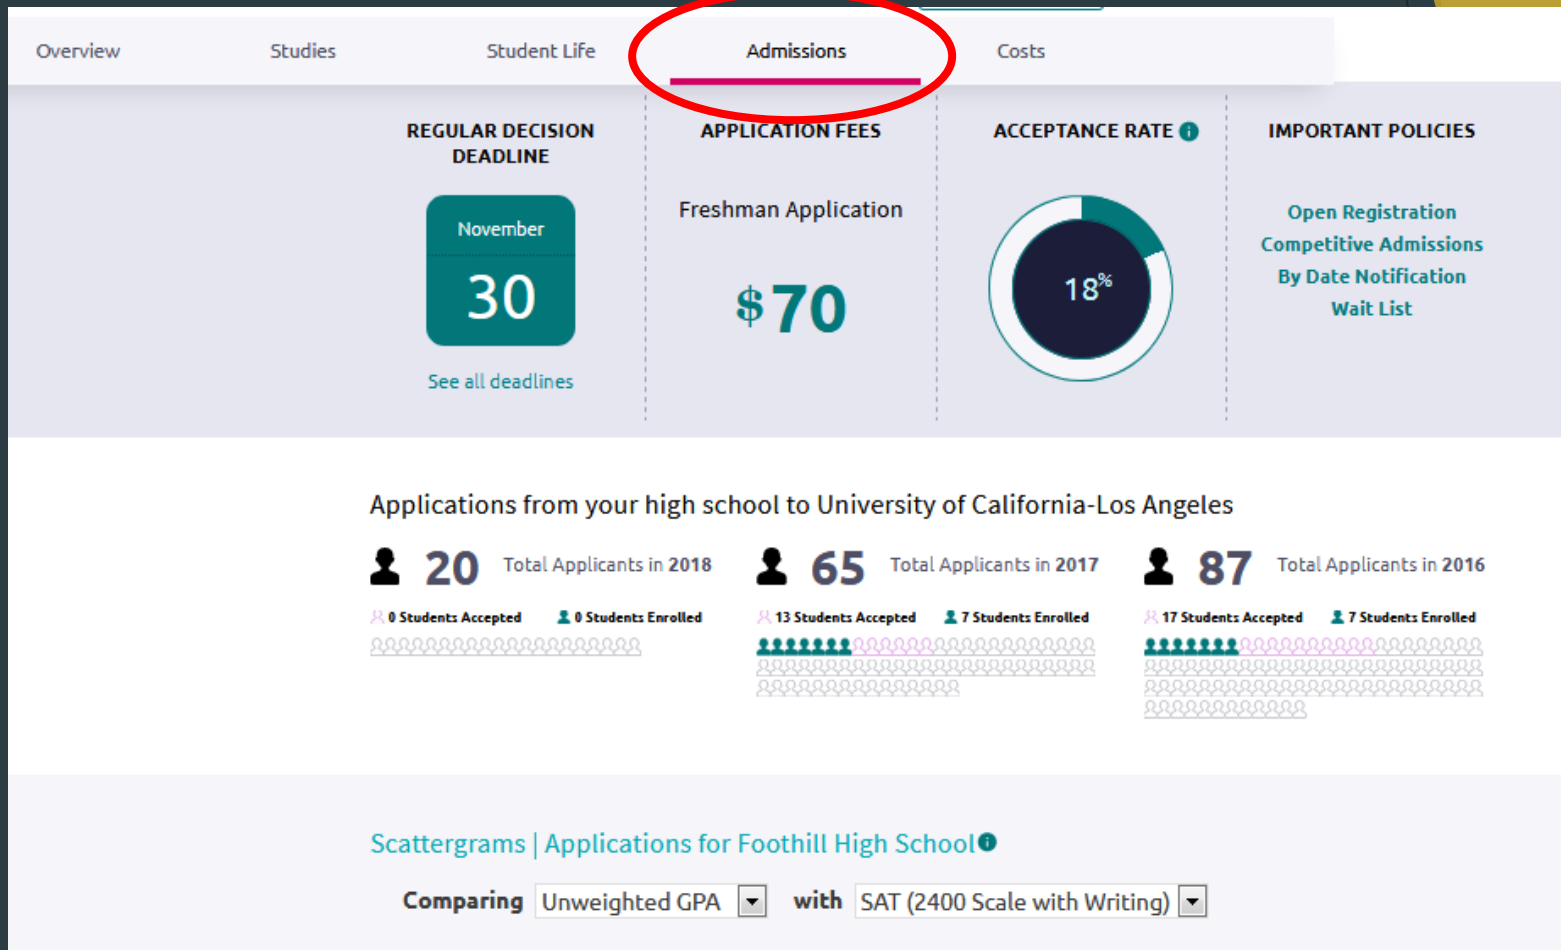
Overview Studies Student Life Admissions Costs

REGULAR DECISION DEADLINE

November
30

See all deadlines

APPLICATION FEES

Freshman Application

$70

ACCEPTANCE RATE

18%

IMPORTANT POLICIES

Open Registration
Competitive Admissions
By Date Notification
Wait List

Applications from your high school to University of California-Los Angeles

20 Total Applicants in 2018
0 Students Accepted 0 Students Enrolled

65 Total Applicants in 2017
13 Students Accepted 7 Students Enrolled

87 Total Applicants in 2016
17 Students Accepted 7 Students Enrolled

Scattergrams | Applications for Foothill High School

Comparing Unweighted GPA with SAT (2400 Scale with Writing)